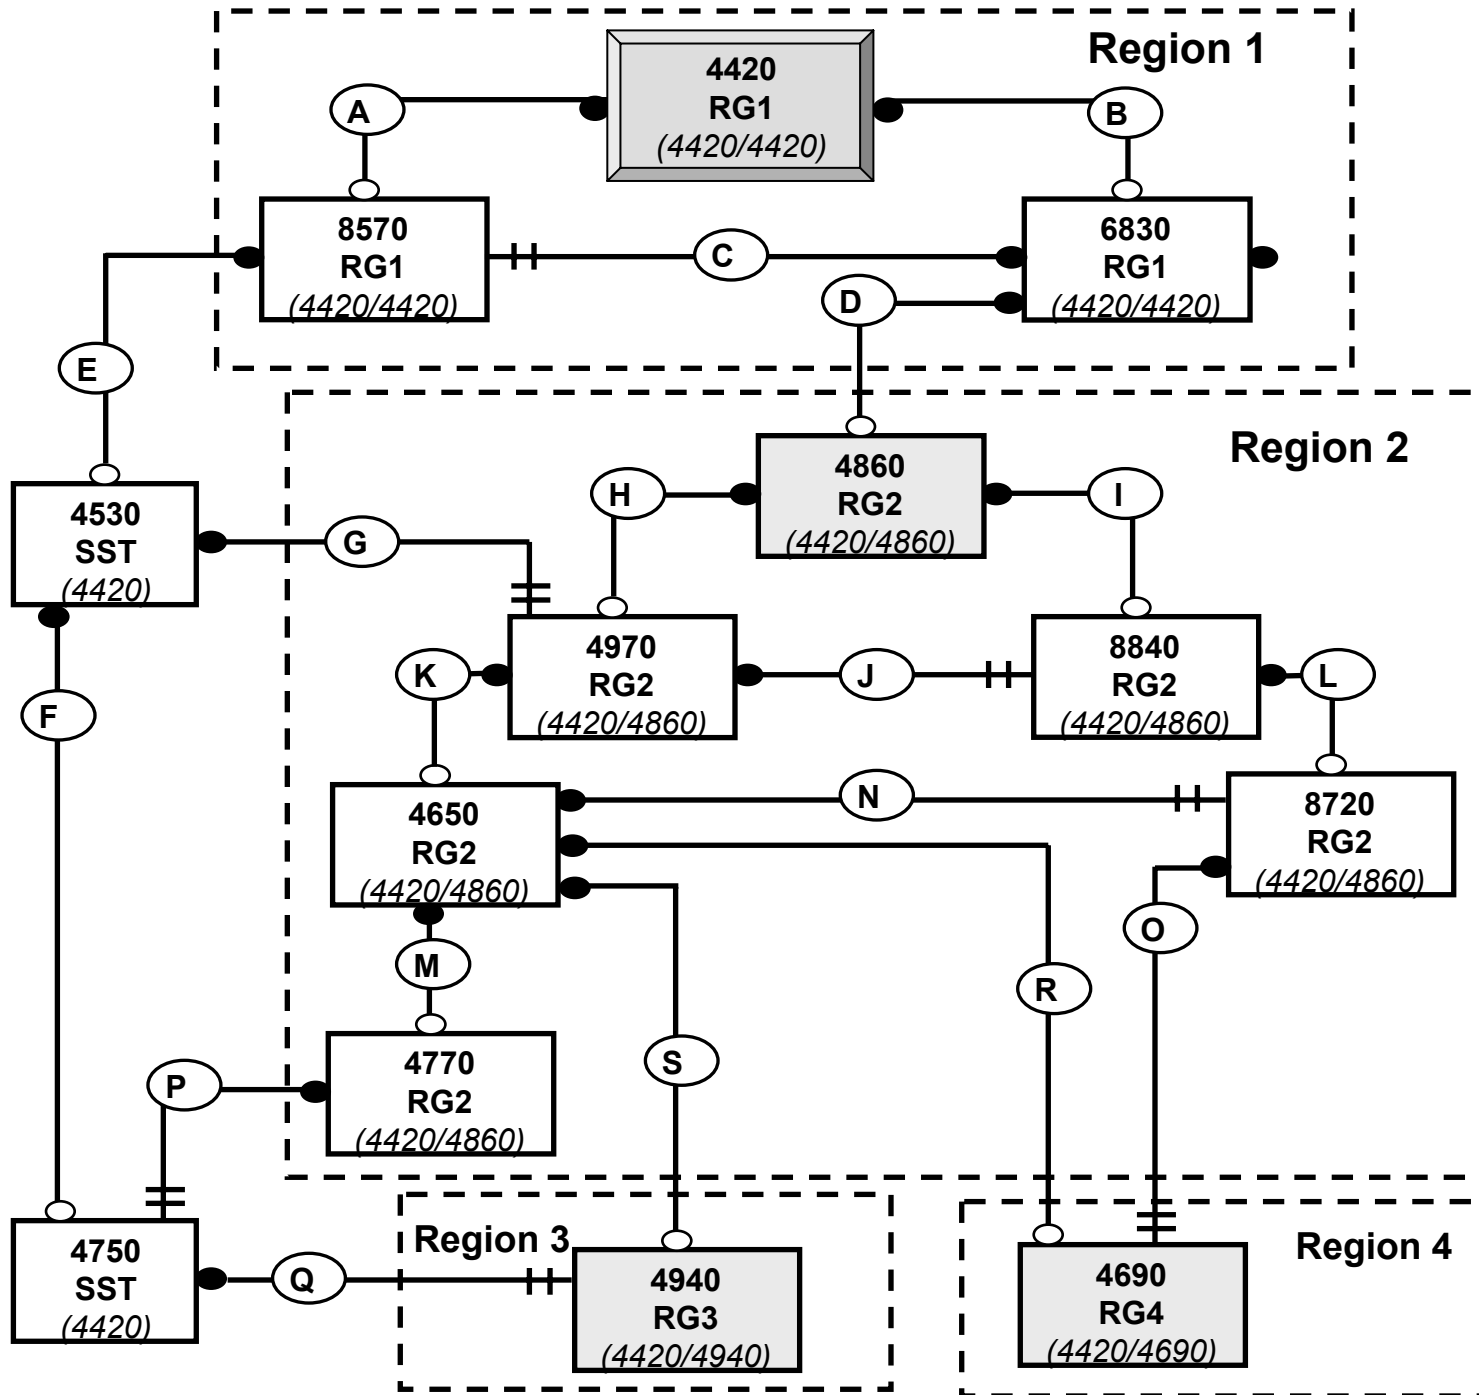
Region 1

A

4420
RG1
(4420/4420)

B

8570
RG1
(4420/4420)

C

6830
RG1
(4420/4420)

D

E

Region 2

4860
RG2
(4420/4860)

H

I

4530
SST
(4420)

G

4970
RG2
(4420/4860)

8840
RG2
(4420/4860)

K

J

L

F

4650
RG2
(4420/4860)

N

8720
RG2
(4420/4860)

O

M

R

4770
RG2
(4420/4860)

S

P

4750
SST
(4420)

Q

Region 3

4940
RG3
(4420/4940)

4690
RG4
(4420/4690)

Region 4